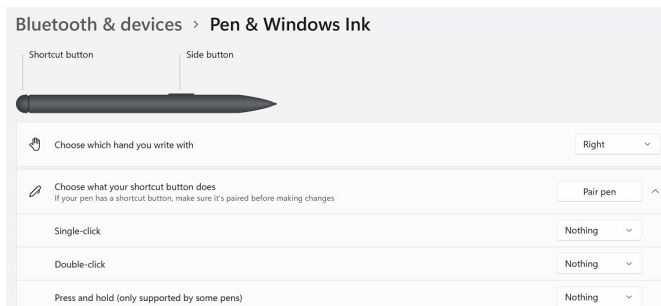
Bluetooth & devices > Pen & Windows Ink

Shortcut button

Side button

Choose which hand you write with

Right

Choose what your shortcut button does
If your pen has a shortcut button, make sure it's paired before making changes

Pair pen

Single-click

Nothing

Double-click

Nothing

Press and hold (only supported by some pens)

Nothing